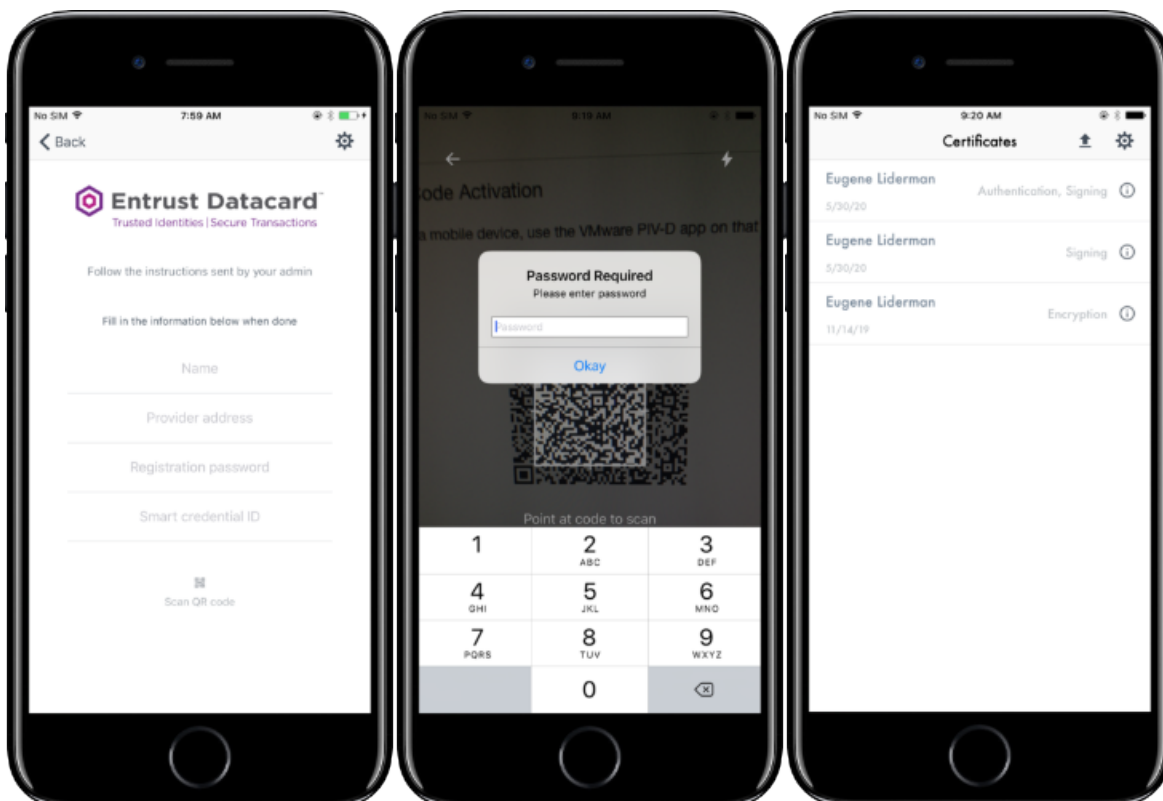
No SIM 7:59 AM

Back

Entrust Datacard™
Trusted Identities | Secure Transactions

Follow the instructions sent by your admin

Fill in the information below when done

Name

Provider address

Registration password

Smart credential ID

Scan QR code

No SIM 9:19 AM

ode Activation

a mobile device, use the VMware PIV-D app on that

Password Required
Please enter password

Password

Okay

Point at code to scan

| 1 | 2 ABC | 3 DEF |
|---|---|---|
| 4 GHI | 5 JKL | 6 MNO |
| 7 PQRS | 8 TUV | 9 WXYZ |
| | 0 | |

No SIM 9:20 AM

Certificates

Eugene Liderman 5/30/20 Authentication, Signing

Eugene Liderman 5/30/20 Signing

Eugene Liderman 11/14/19 Encryption